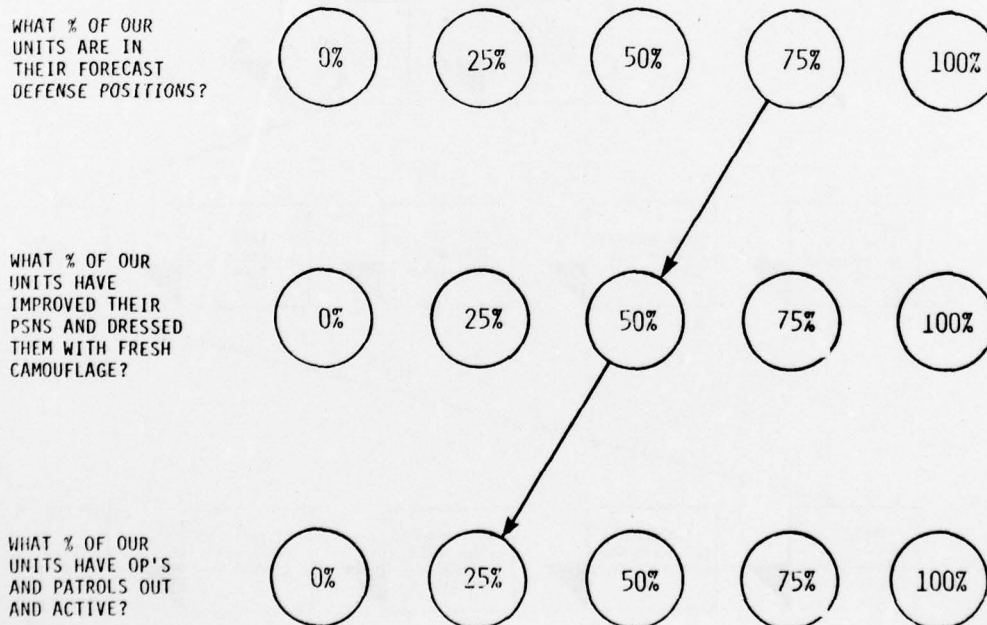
WHAT % OF OUR UNITS ARE IN THEIR FORECAST DEFENSE POSITIONS?

0%

25%

50%

75%

100%

WHAT % OF OUR UNITS HAVE IMPROVED THEIR PSNS AND DRESSED THEM WITH FRESH CAMOUFLAGE?

0%

25%

50%

75%

100%

WHAT % OF OUR UNITS HAVE OP'S AND PATROLS OUT AND ACTIVE?

0%

25%

50%

75%

100%